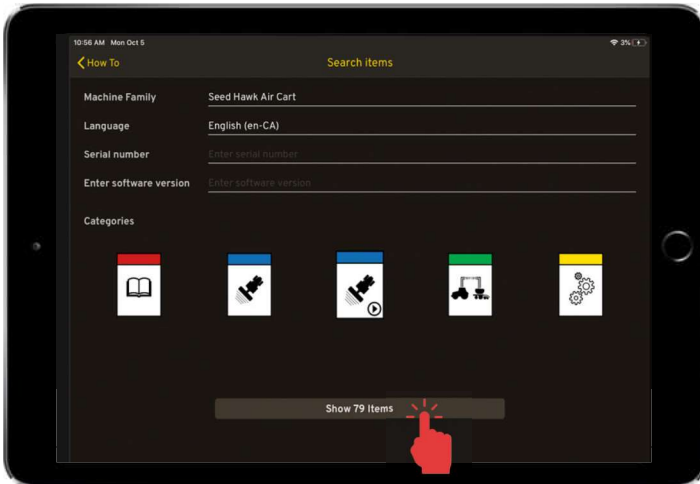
10:56 AM Mon Oct 5

3%

How To

Search items

Machine Family
Seed Hawk Air Cart

Language
English (en-CA)

Serial number
Enter serial number

Enter software version
Enter software version

Categories

Show 79 Items